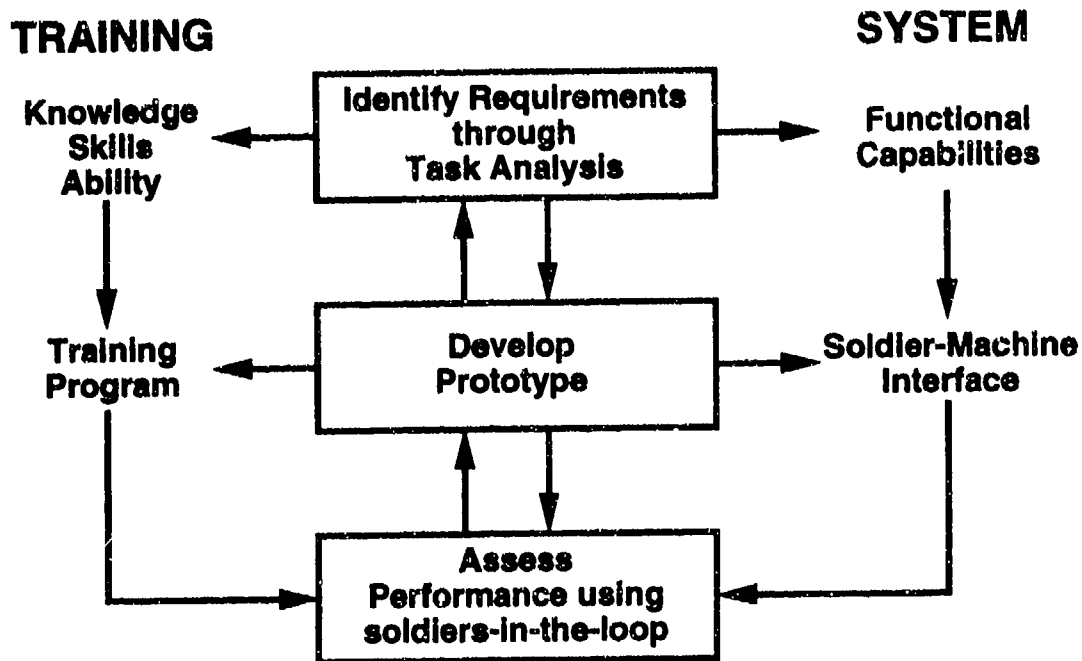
TRAINING

SYSTEM

Knowledge
Skills
Ability

Identify Requirements
through
Task Analysis

Functional
Capabilities

Training
Program

Develop
Prototype

Soldier-Machine
Interface

Assess
Performance using
soldiers-in-the-loop